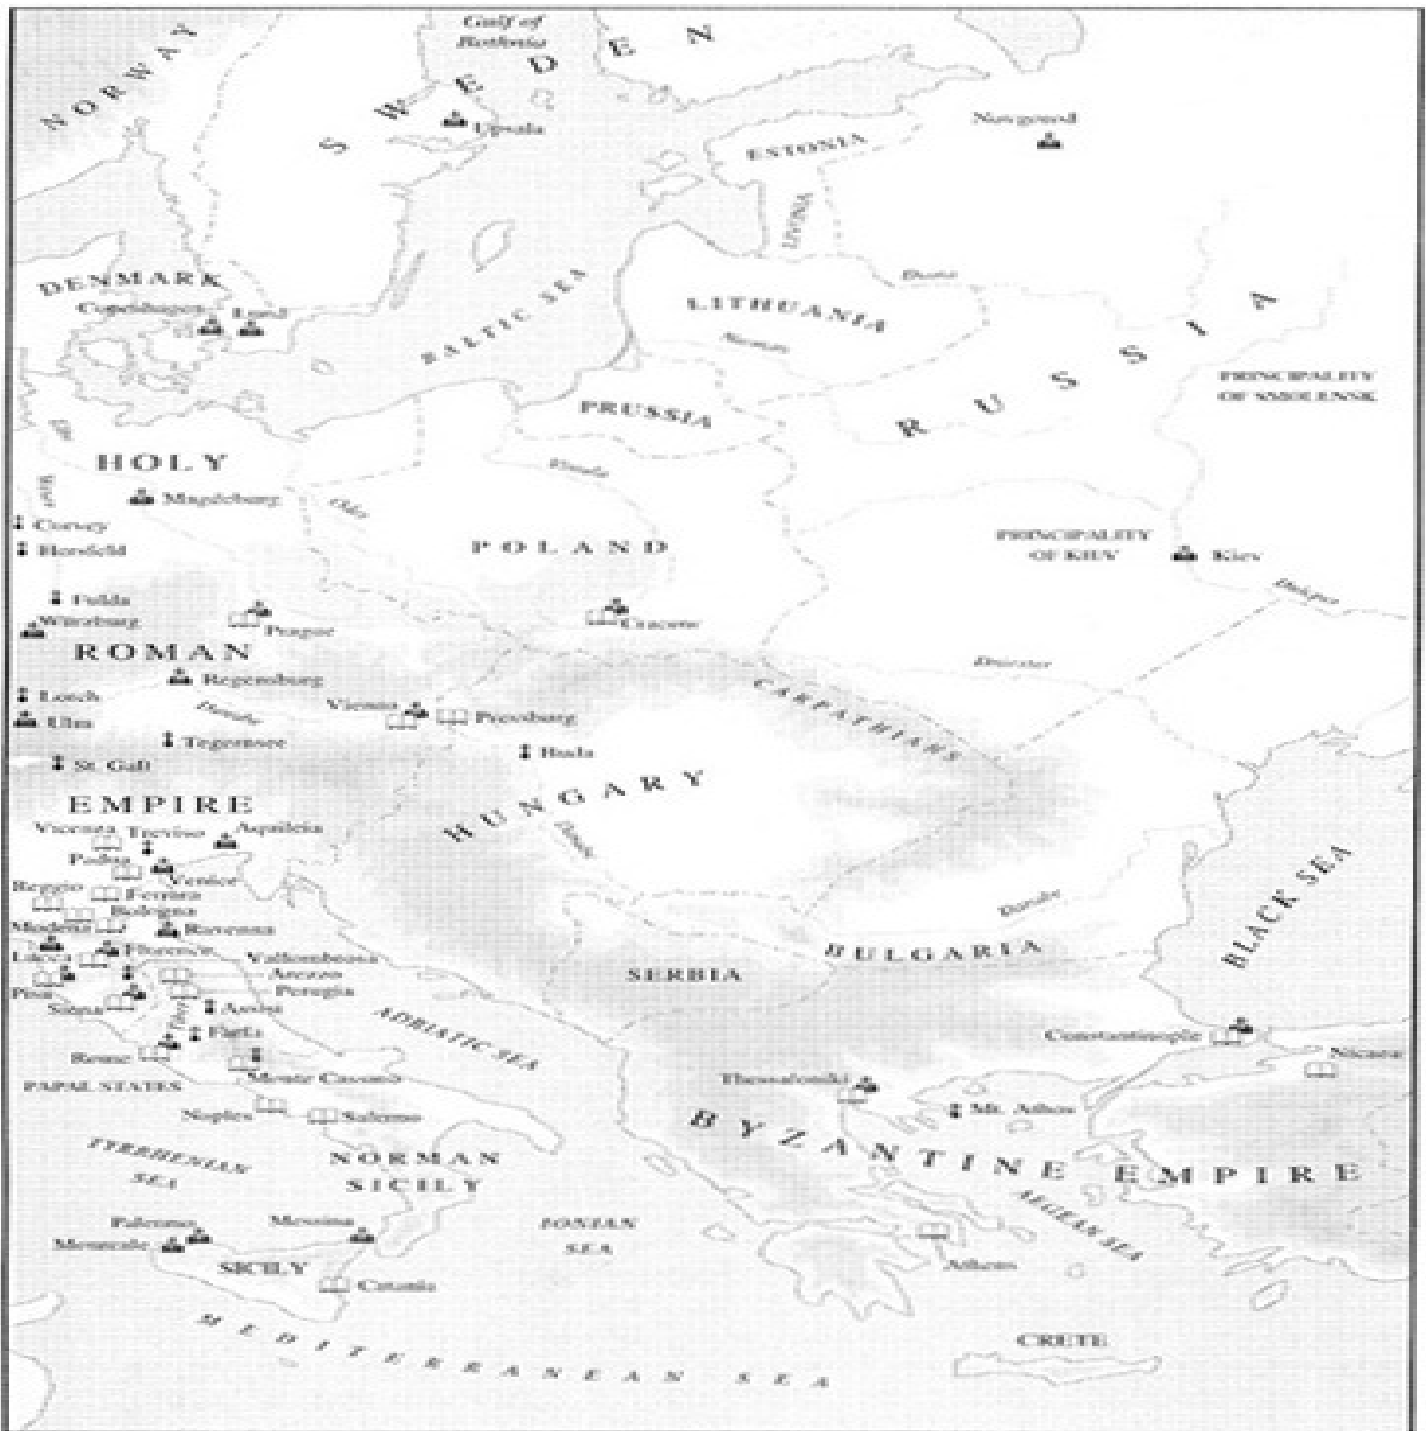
Gulf of Bothnia

NORWAY

SWEDEN

Upsala

Novgorod

ESTONIA

LIVONIA

Dvina

DENMARK

Copenhagen

Lund

BALTIC SEA

LITHUANIA

Niemen

RUSSIA

PRINCIPALITY OF SMOLENSK

PRUSSIA

HOLY

Vistula

Weser

Magdeburg

Oder

Corvey

Hersfeld

POLAND

PRINCIPALITY OF KIEV

Kiev

Fulda

Würzburg

Prague

Cracow

Dnieper

ROMAN

Regensburg

Dniester

Lorch

Danube

Vienna

Pressburg

CARPATHIANS

Ulm

Tegernsee

Buda

St. Gall

EMPIRE

HUNGARY

Vicenza

Treviso

Aquileia

Padua

Venice

Danube

Reggio

Ferrara

Bologna

Modena

Ravenna

BLACK SEA

Lucca

Florence

Vallombrosa

BULGARIA

Arezzo

SERBIA

Pisa

Perugia

Siena

Assisi

ADRIATIC SEA

Tiber

Farfa

Constantinople

Rome

Nicaea

Monte Cassino

PAPAL STATES

Thessaloniki

Naples

Salerno

Mt. Athos

TYRRHENIAN SEA

NORMAN SICILY

BYZANTINE EMPIRE

AEGEAN SEA

Palermo

Messina

IONIAN SEA

Monreale

SICILY

Athens

Catania

MEDITERRANEAN SEA

CRETE